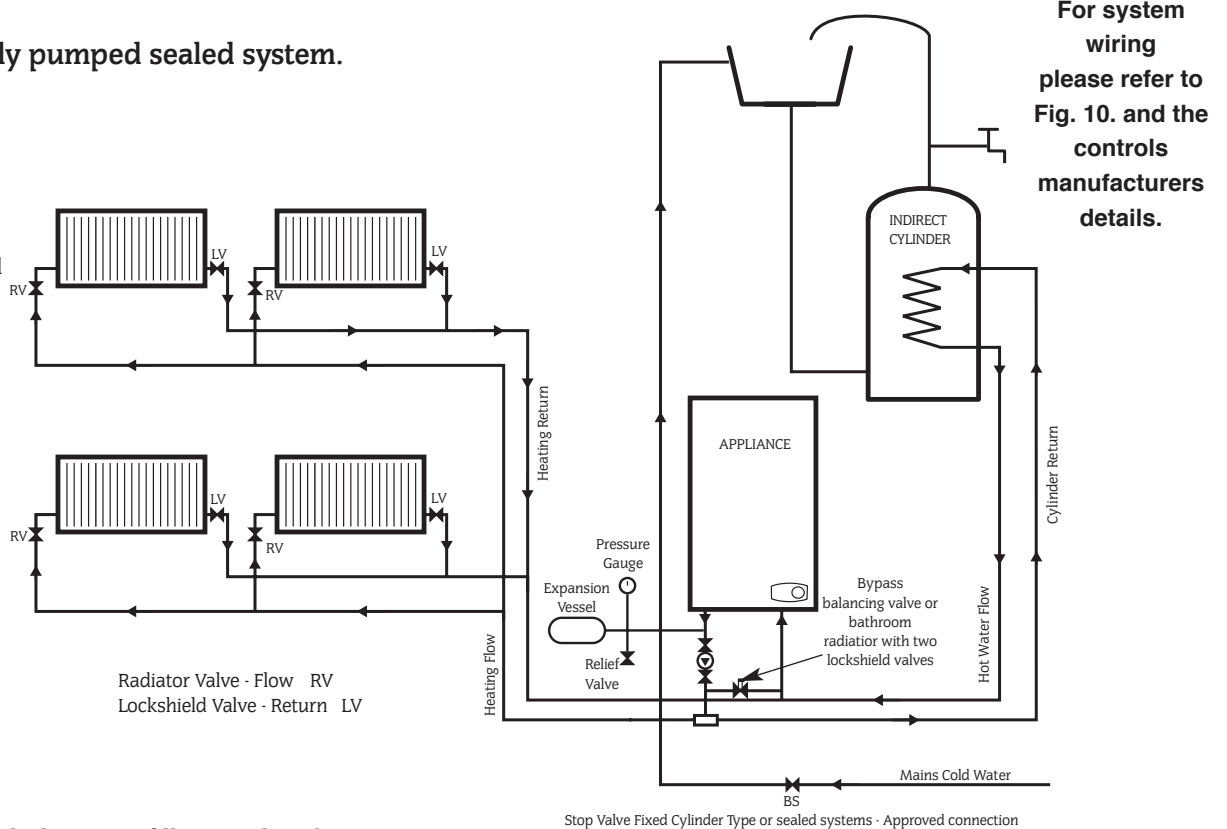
ly pumped sealed system.

For system wiring please refer to Fig. 10. and the controls manufacturers details.

INDIRECT CYLINDER

LV

LV

RV

RV

Heating Return

APPLIANCE

Cylinder Return

LV

LV

RV

RV

Pressure Gauge

Expansion Vessel

Bypass balancing valve or bathroom radiator with two lockshield valves

Hot Water Flow

Heating Flow

Relief Valve

Radiator Valve - Flow RV
Lockshield Valve - Return LV

Mains Cold Water

BS

Stop Valve Fixed Cylinder Type or sealed systems - Approved connection